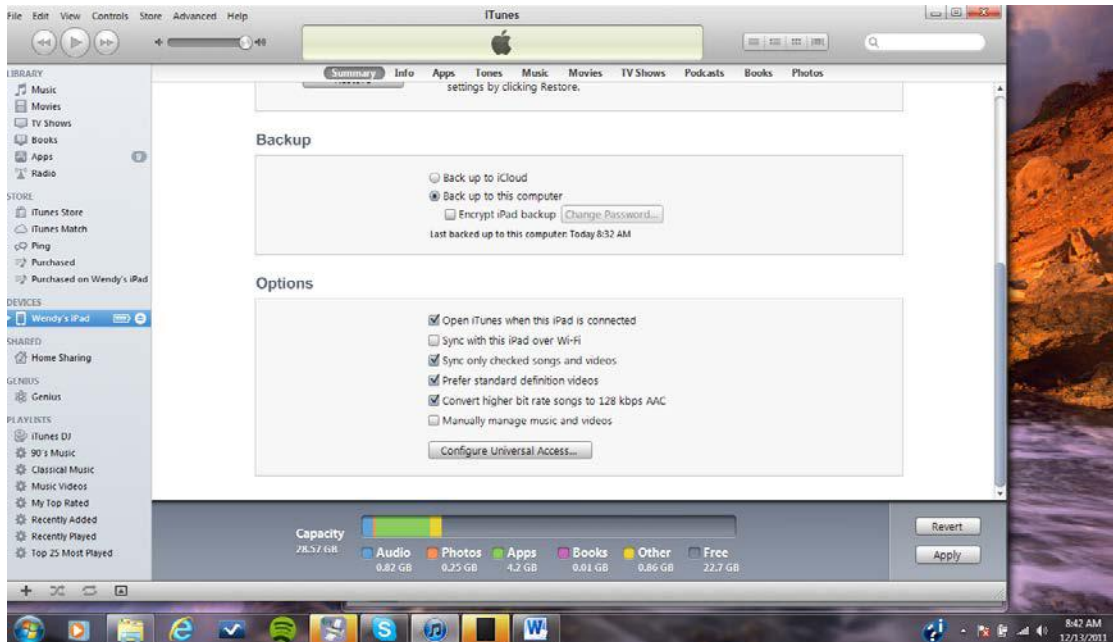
File Edit View Controls Store Advanced Help

iTunes

LIBRARY
Music
Movies
TV Shows
Books
Apps
Radio

STORE
iTunes Store
iTunes Match
Ping
Purchased
Purchased on Wendy's iPad

DEVICES
Wendy's iPad

SHARED
Home Sharing

GENIUS
Genius

PLAYLISTS
iTunes DJ
90's Music
Classical Music
Music Videos
My Top Rated
Recently Added
Recently Played
Top 25 Most Played

Summary Info Apps Tones Music Movies TV Shows Podcasts Books Photos

settings by clicking Restore.

Backup

Back up to iCloud
Back up to this computer
Encrypt iPad backup Change Password...
Last backed up to this computer: Today 8:32 AM

Options

Open iTunes when this iPad is connected
Sync with this iPad over Wi-Fi
Sync only checked songs and videos
Prefer standard definition videos
Convert higher bit rate songs to 128 kbps AAC
Manually manage music and videos

Configure Universal Access...

Capacity
28.57 GB

Audio 0.82 GB
Photos 0.25 GB
Apps 4.2 GB
Books 0.01 GB
Other 0.86 GB
Free 22.7 GB

Revert
Apply

8:42 AM
12/13/2011